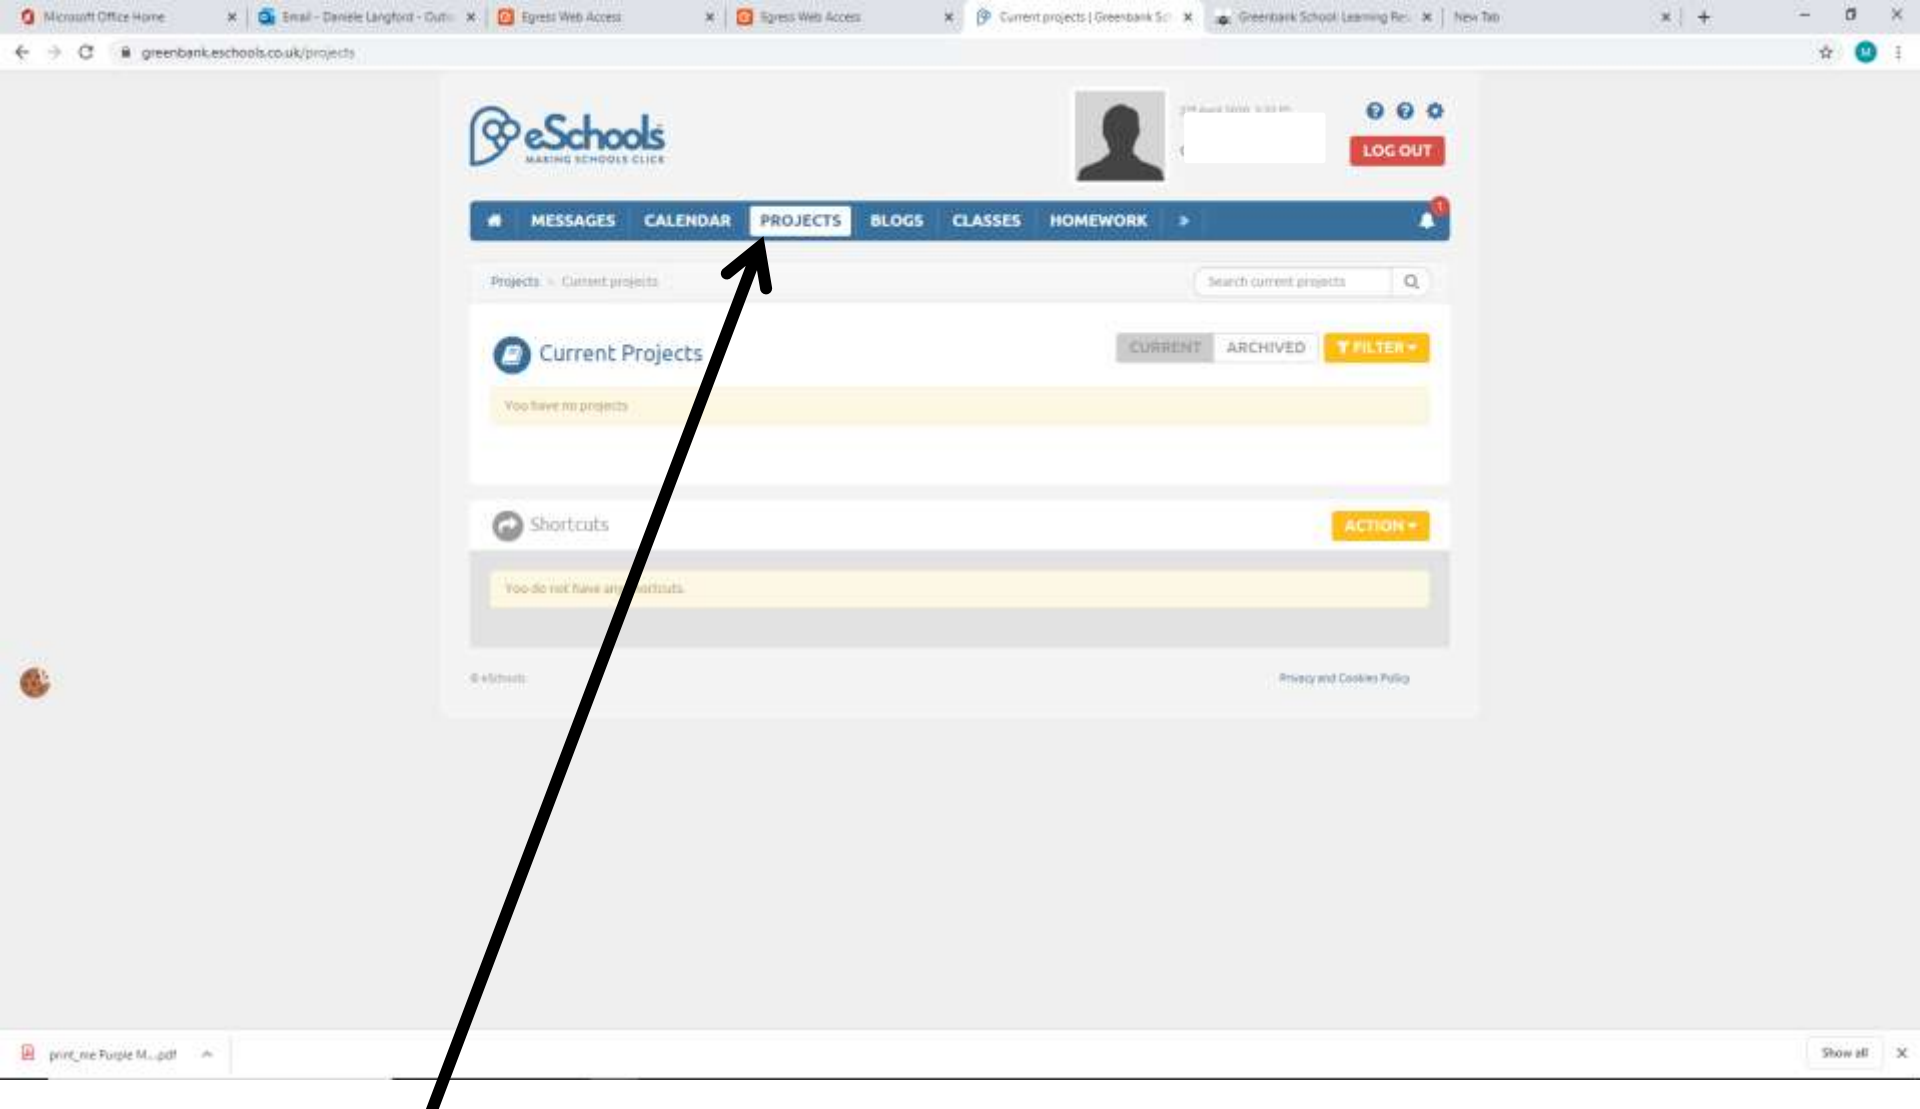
Microsoft Office Home
Email - Daniele Langford - Outl
Egress Web Access
Egress Web Access
Current projects | Greenbank Sc
Greenbank School Learning Re
New Tab

greenbank.eschools.co.uk/projects

eSchools
MAKING SCHOOLS CLICK

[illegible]

LOG OUT

MESSAGES CALENDAR PROJECTS BLOGS CLASSES HOMEWORK

1

Projects > Current projects

Search current projects

Current Projects

CURRENT ARCHIVED FILTER

You have no projects

Shortcuts

ACTION

You do not have any shortcuts

© eSchools

Privacy and Cookies Policy

print_me Purple M....pdf

Show all